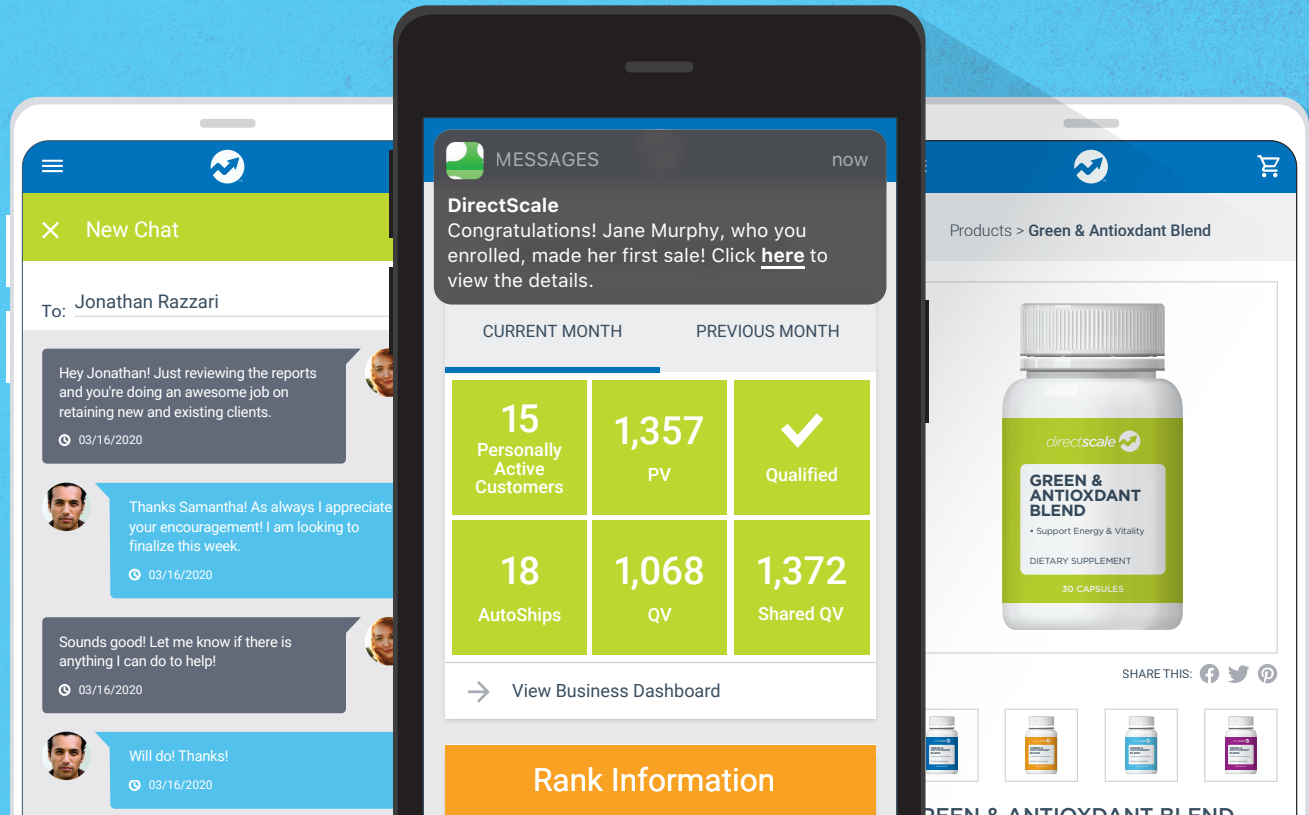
New Chat

To: Jonathan Razzari

Hey Jonathan! Just reviewing the reports and you're doing an awesome job on retaining new and existing clients.
03/16/2020

Thanks Samantha! As always I appreciate your encouragement! I am looking to finalize this week.
03/16/2020

Sounds good! Let me know if there is anything I can do to help!
03/16/2020

Will do! Thanks!
03/16/2020

MESSAGES now
DirectScale
Congratulations! Jane Murphy, who you enrolled, made her first sale! Click here to view the details.

CURRENT MONTH PREVIOUS MONTH

| 15 Personally Active Customers | 1,357 PV | Qualified |
|---|---|---|
| 18 AutoShips | 1,068 QV | 1,372 Shared QV |

View Business Dashboard

Rank Information

Products > Green & Antioxdant Blend

directscale
GREEN & ANTIOXDANT BLEND
• Support Energy & Vitality
DIETARY SUPPLEMENT
30 CAPSULES

SHARE THIS:

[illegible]REEN & ANTIOXDANT BLEND